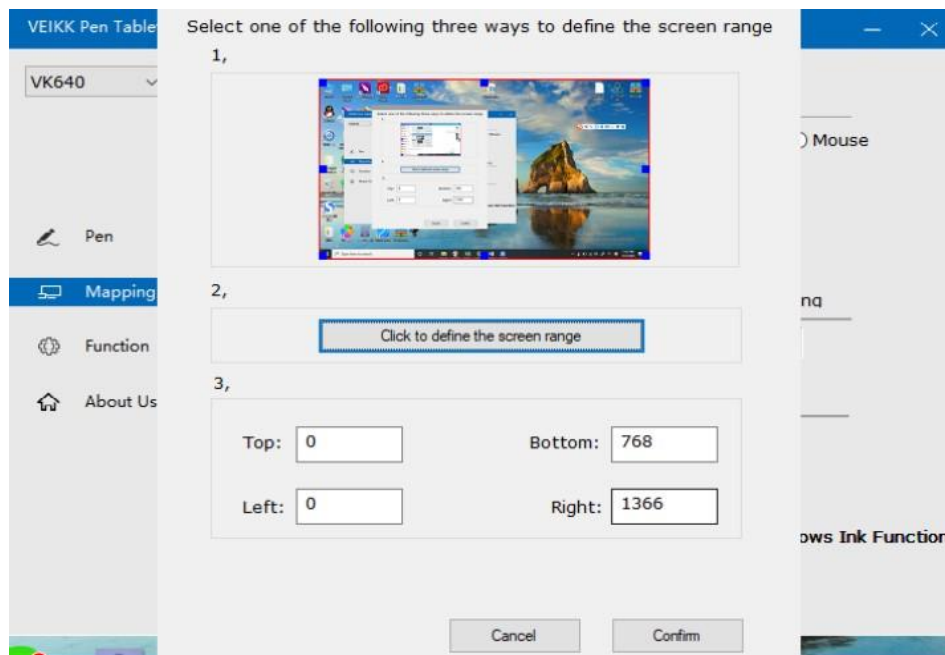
VEIKK Pen Table

VK640

Pen

Mapping

Function

About Us

Select one of the following three ways to define the screen range

1,

2,

Click to define the screen range

3,

Top: 0

Bottom: 768

Left: 0

Right: 1366

Cancel

Confirm

Mouse

ng

ows Ink Function